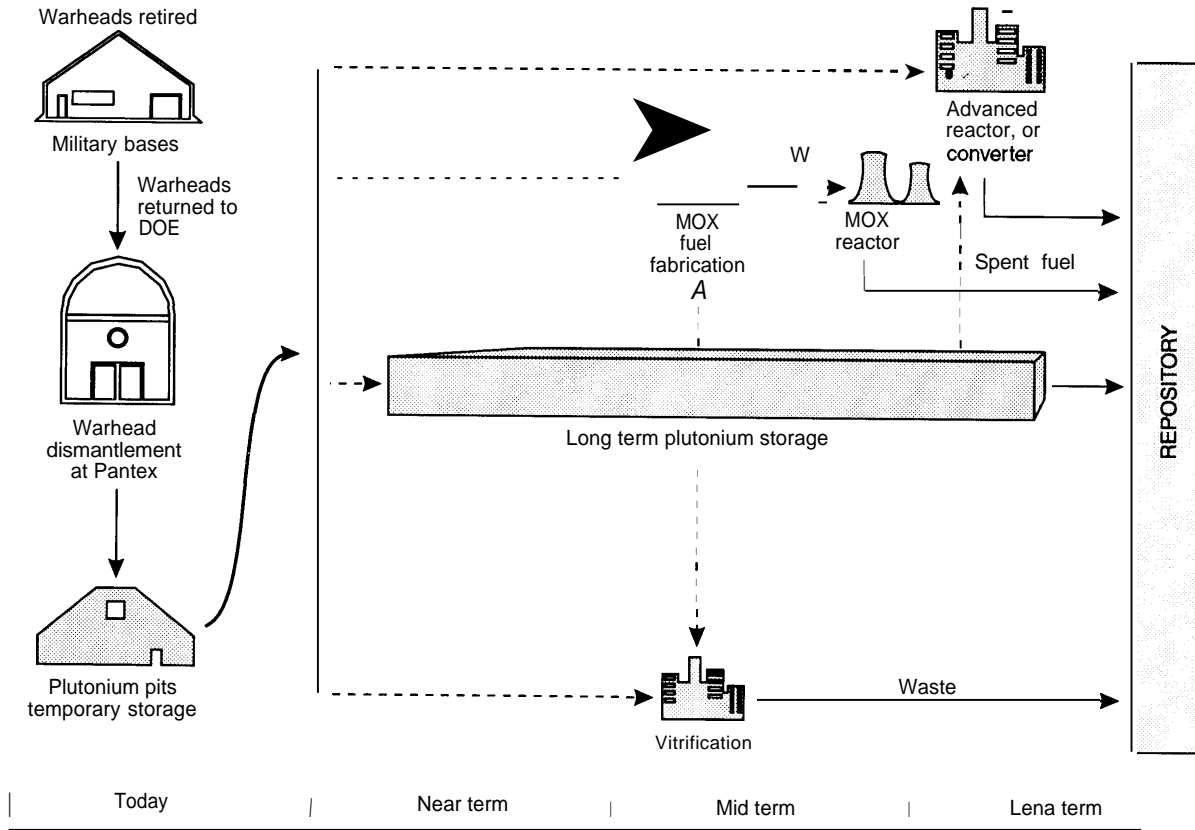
Warheads retired

Military bases

Warheads returned to DOE

Warhead dismantlement at Pantex

Plutonium pits temporary storage

Advanced reactor, or converter

W

MOX fuel fabrication

A

MOX reactor

Spent fuel

Long term plutonium storage

Vitrification

Waste

REPOSITORY

Today

Near term

Mid term

Lena term